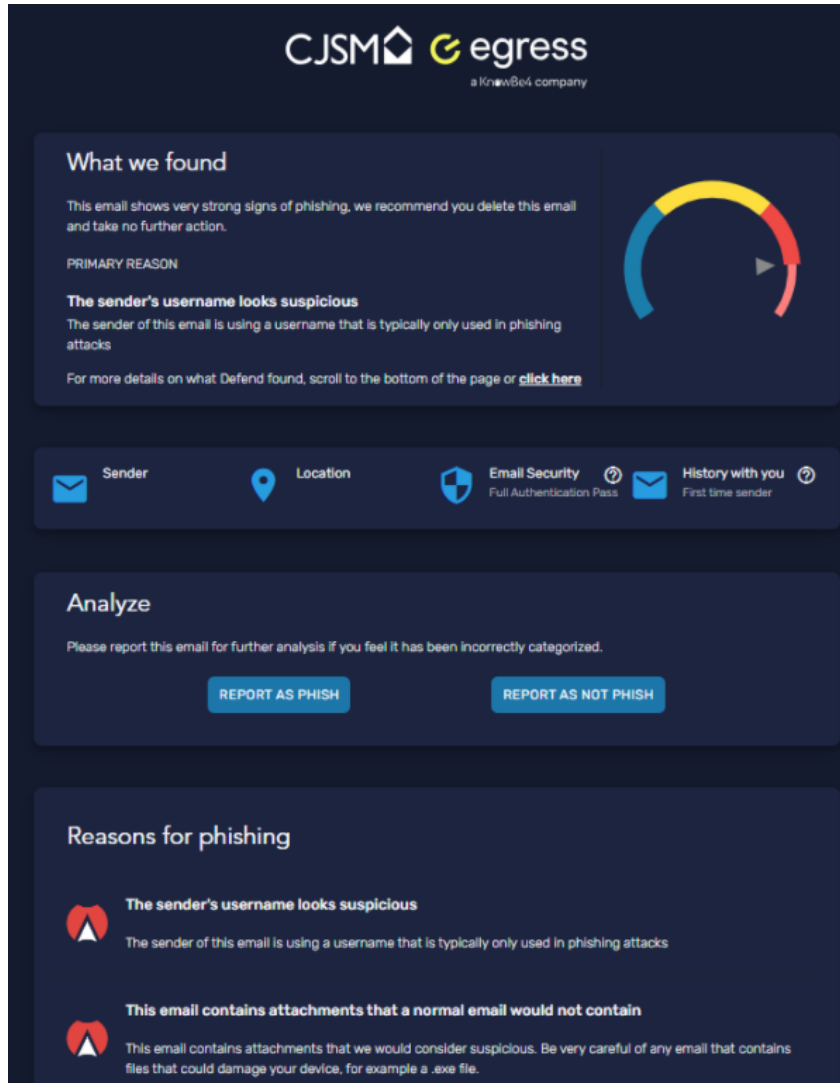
CJSM egress
a KnowBe4 company

What we found

This email shows very strong signs of phishing, we recommend you delete this email and take no further action.

PRIMARY REASON

The sender's username looks suspicious

The sender of this email is using a username that is typically only used in phishing attacks

For more details on what Defend found, scroll to the bottom of the page or click here

Sender

Location

Email Security
Full Authentication Pass

History with you
First time sender

Analyze

Please report this email for further analysis if you feel it has been incorrectly categorized.

REPORT AS PHISH

REPORT AS NOT PHISH

Reasons for phishing

The sender's username looks suspicious

The sender of this email is using a username that is typically only used in phishing attacks

This email contains attachments that a normal email would not contain

This email contains attachments that we would consider suspicious. Be very careful of any email that contains files that could damage your device, for example a .exe file.